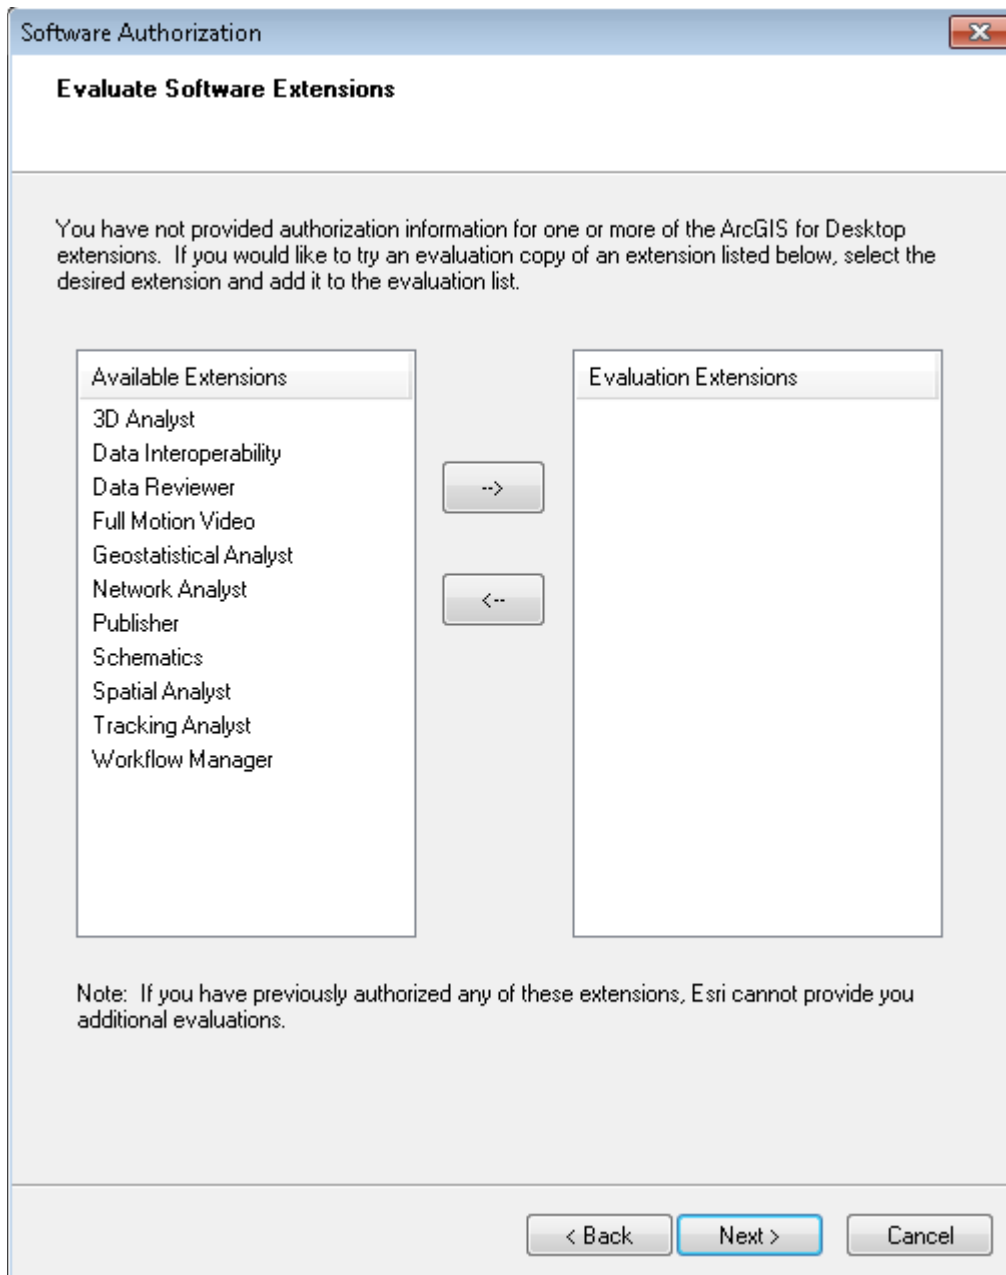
Software Authorization

Evaluate Software Extensions

You have not provided authorization information for one or more of the ArcGIS for Desktop extensions. If you would like to try an evaluation copy of an extension listed below, select the desired extension and add it to the evaluation list.

Available Extensions
3D Analyst
Data Interoperability
Data Reviewer
Full Motion Video
Geostatistical Analyst
Network Analyst
Publisher
Schematics
Spatial Analyst
Tracking Analyst
Workflow Manager

-->

<--

Evaluation Extensions

Note: If you have previously authorized any of these extensions, Esri cannot provide you additional evaluations.

< Back
Next >
Cancel